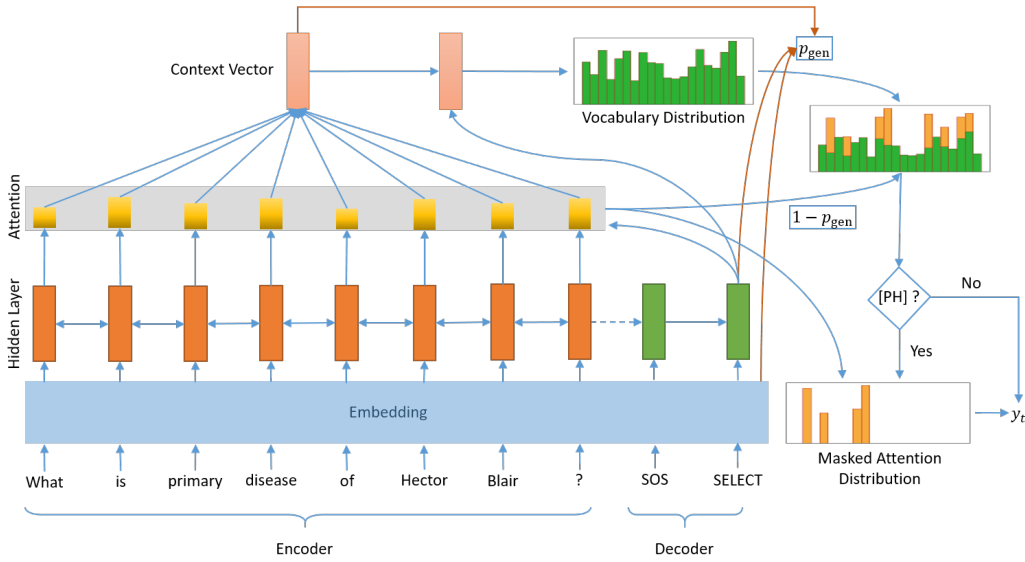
Context Vector

$p_{\text{gen}}$

Vocabulary Distribution

Attention

$1 - p_{\text{gen}}$

Hidden Layer

[PH] ?

No

Yes

Embedding

$y_t$

Masked Attention Distribution

What is primary disease of Hector Blair ? SOS SELECT

Encoder

Decoder